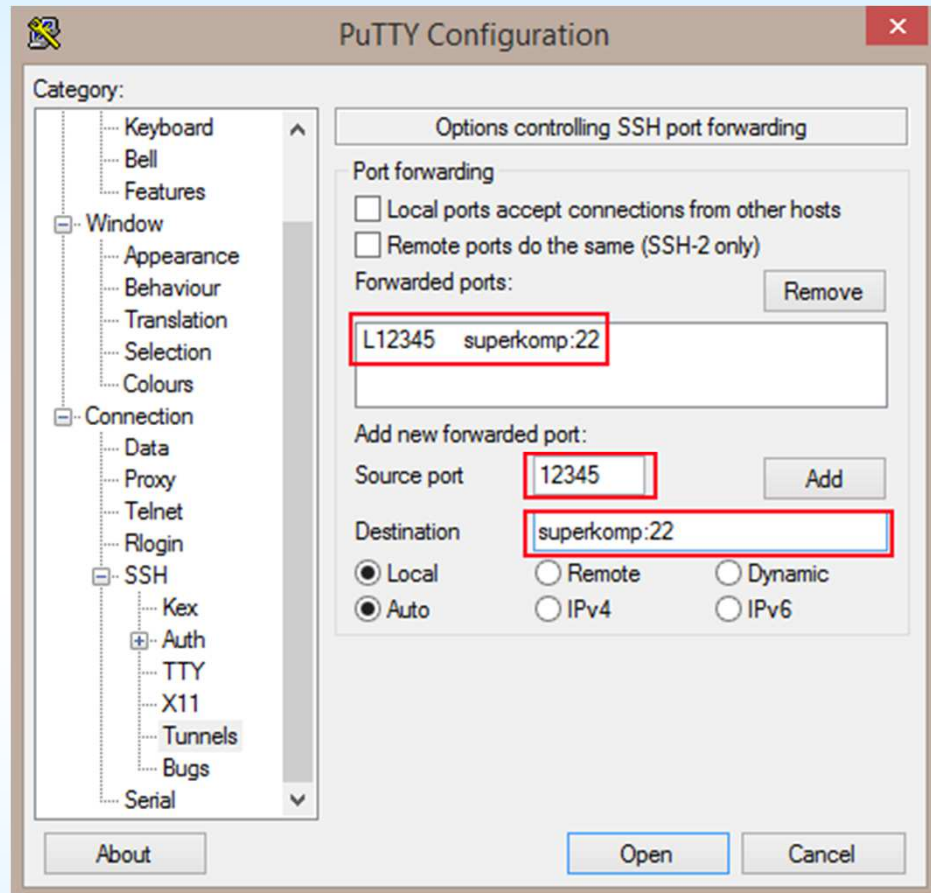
PuTTY Configuration

Category:

Keyboard
Bell
Features
Window
Appearance
Behaviour
Translation
Selection
Colours
Connection
Data
Proxy
Telnet
Rlogin
SSH
Kex
Auth
TTY
X11
Tunnels
Bugs
Serial

Options controlling SSH port forwarding

Port forwarding

Local ports accept connections from other hosts

Remote ports do the same (SSH-2 only)

Forwarded ports:

Remove

L12345 superkomp:22

Add new forwarded port:

Source port 12345

Add

Destination superkomp:22

Local Remote Dynamic

Auto IPv4 IPv6

About

Open

Cancel